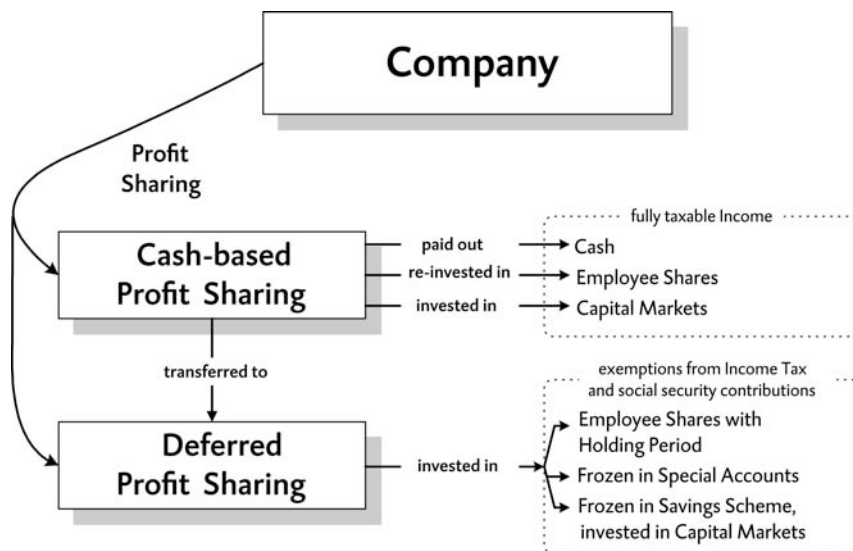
Company

Profit Sharing

Cash-based Profit Sharing

paid out → Cash

re-invested in → Employee Shares

invested in → Capital Markets

fully taxable Income

transferred to

Deferred Profit Sharing

invested in

exemptions from Income Tax and social security contributions

Employee Shares with Holding Period

Frozen in Special Accounts

Frozen in Savings Scheme, invested in Capital Markets